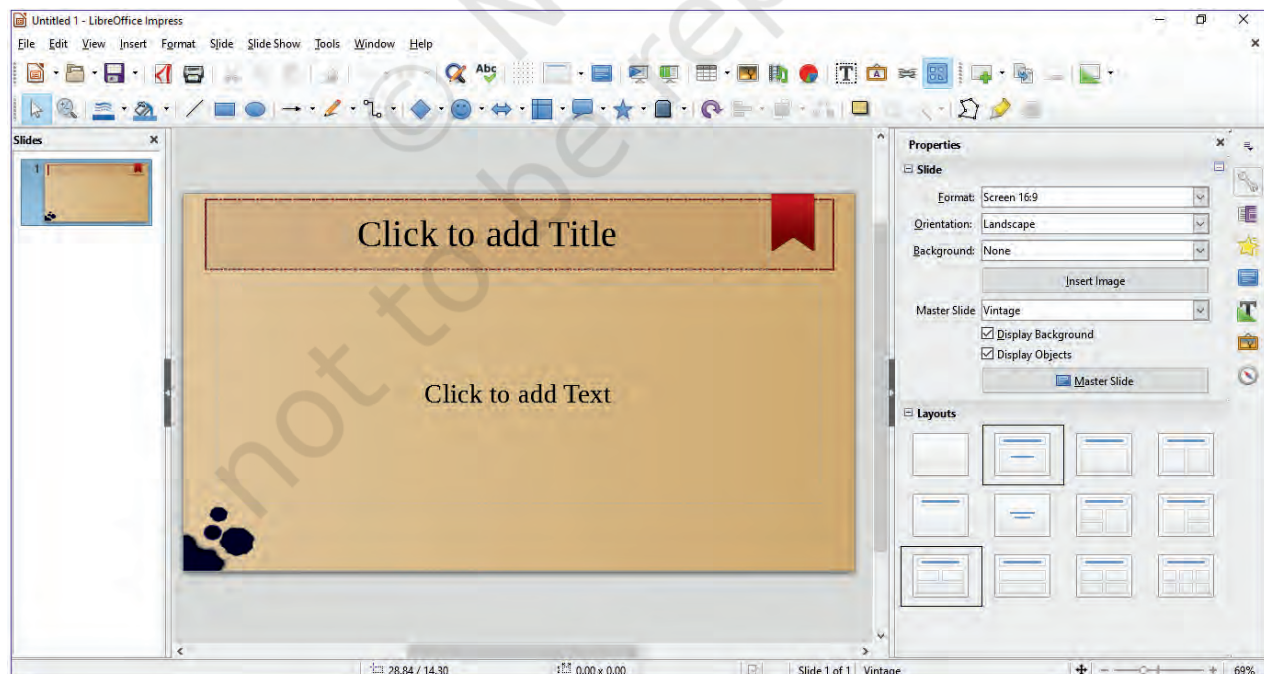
Untitled 1 - LibreOffice Impress

File Edit View Insert Format Slide Slide Show Tools Window Help

Slides

1

Click to add Title

Click to add Text

Properties

Slide

Format: Screen 16:9

Orientation: Landscape

Background: None

Insert Image

Master Slide Vintage

Display Background

Display Objects

Master Slide

Layouts

28.84 / 14.30

0.00 x 0.00

Slide 1 of 1 Vintage

69%